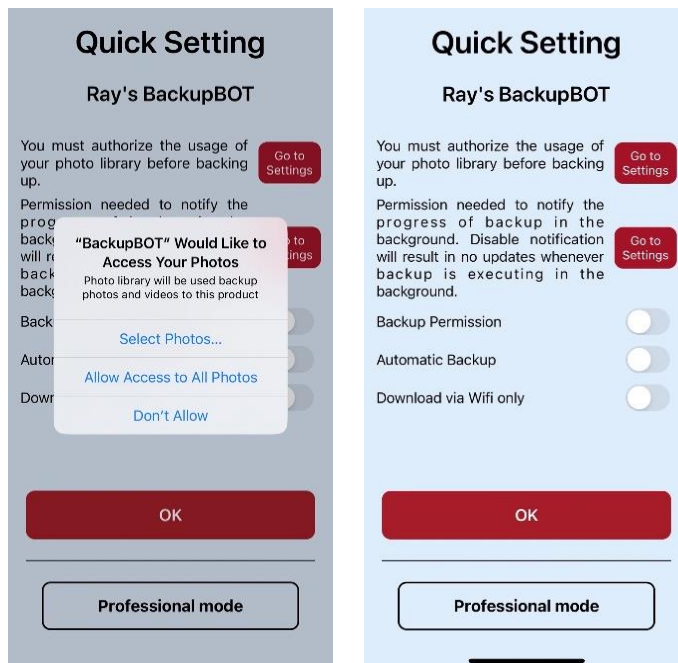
Quick Setting

Ray's BackupBOT

You must authorize the usage of your photo library before backing up.

Go to Settings

Permission needed to notify the prog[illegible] back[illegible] will r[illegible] back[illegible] back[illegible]

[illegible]o to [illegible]ings

"BackupBOT" Would Like to Access Your Photos

Photo library will be used backup photos and videos to this product

Select Photos...

Allow Access to All Photos

Don't Allow

Back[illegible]

Autom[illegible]

Down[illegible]

OK

Professional mode

Quick Setting

Ray's BackupBOT

You must authorize the usage of your photo library before backing up.

Go to Settings

Permission needed to notify the progress of backup in the background. Disable notification will result in no updates whenever backup is executing in the background.

Go to Settings

Backup Permission

Automatic Backup

Download via Wifi only

OK

Professional mode